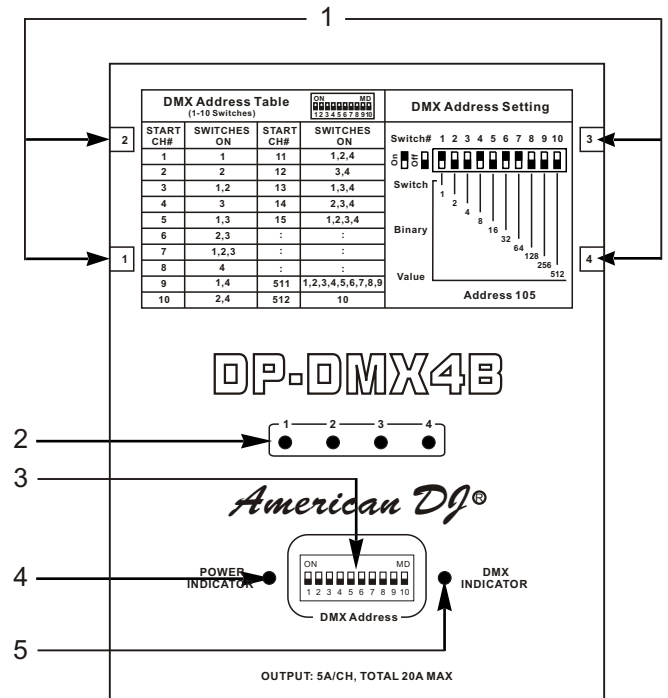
1

2

3

1

4

DMX Address Table
(1-10 Switches)

ON MD
1 2 3 4 5 6 7 8 9 10

| START CH# | SWITCHES ON | START CH# | SWITCHES ON |
|---|---|---|---|
| 1 | 1 | 11 | 1,2,4 |
| 2 | 2 | 12 | 3,4 |
| 3 | 1,2 | 13 | 1,3,4 |
| 4 | 3 | 14 | 2,3,4 |
| 5 | 1,3 | 15 | 1,2,3,4 |
| 6 | 2,3 | : | : |
| 7 | 1,2,3 | : | : |
| 8 | 4 | : | : |
| 9 | 1,4 | 511 | 1,2,3,4,5,6,7,8,9 |
| 10 | 2,4 | 512 | 10 |

DMX Address Setting

Switch# 1 2 3 4 5 6 7 8 9 10

ON Off

Switch

Binary

Value

1
2
4
8
16
32
64
128
256
512

Address 105

DP-DMX4B

2

1 2 3 4

3

American DJ®

4

POWER INDICATOR

ON MD
1 2 3 4 5 6 7 8 9 10

DMX Address

DMX INDICATOR

5

OUTPUT: 5A/CH, TOTAL 20A MAX